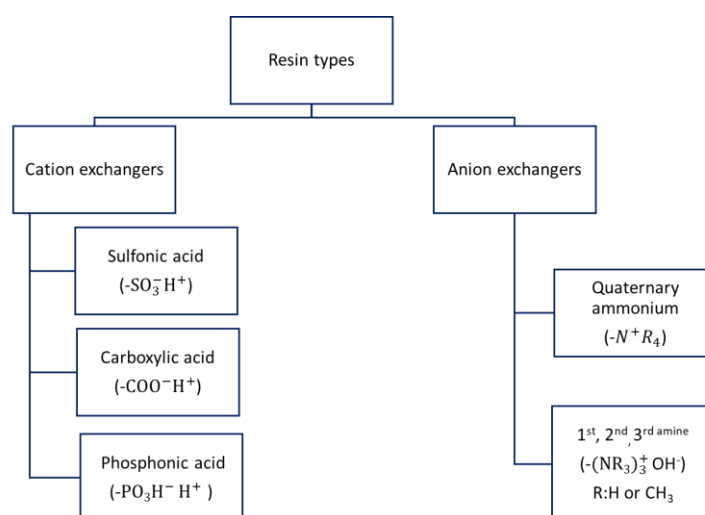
Resin types

Cation exchangers

Anion exchangers

Sulfonic acid
(-$SO_3^-H^+$)

Carboxylic acid
(-$COO^-H^+$)

Phosphonic acid
(-$PO_3H^-H^+$ )

Quaternary ammonium
(-$N^+R_4$)

1$^{st}$, 2$^{nd}$, 3$^{rd}$ amine
(-$(NR_3)_3^+$ $OH^-$)
R:H or $CH_3$